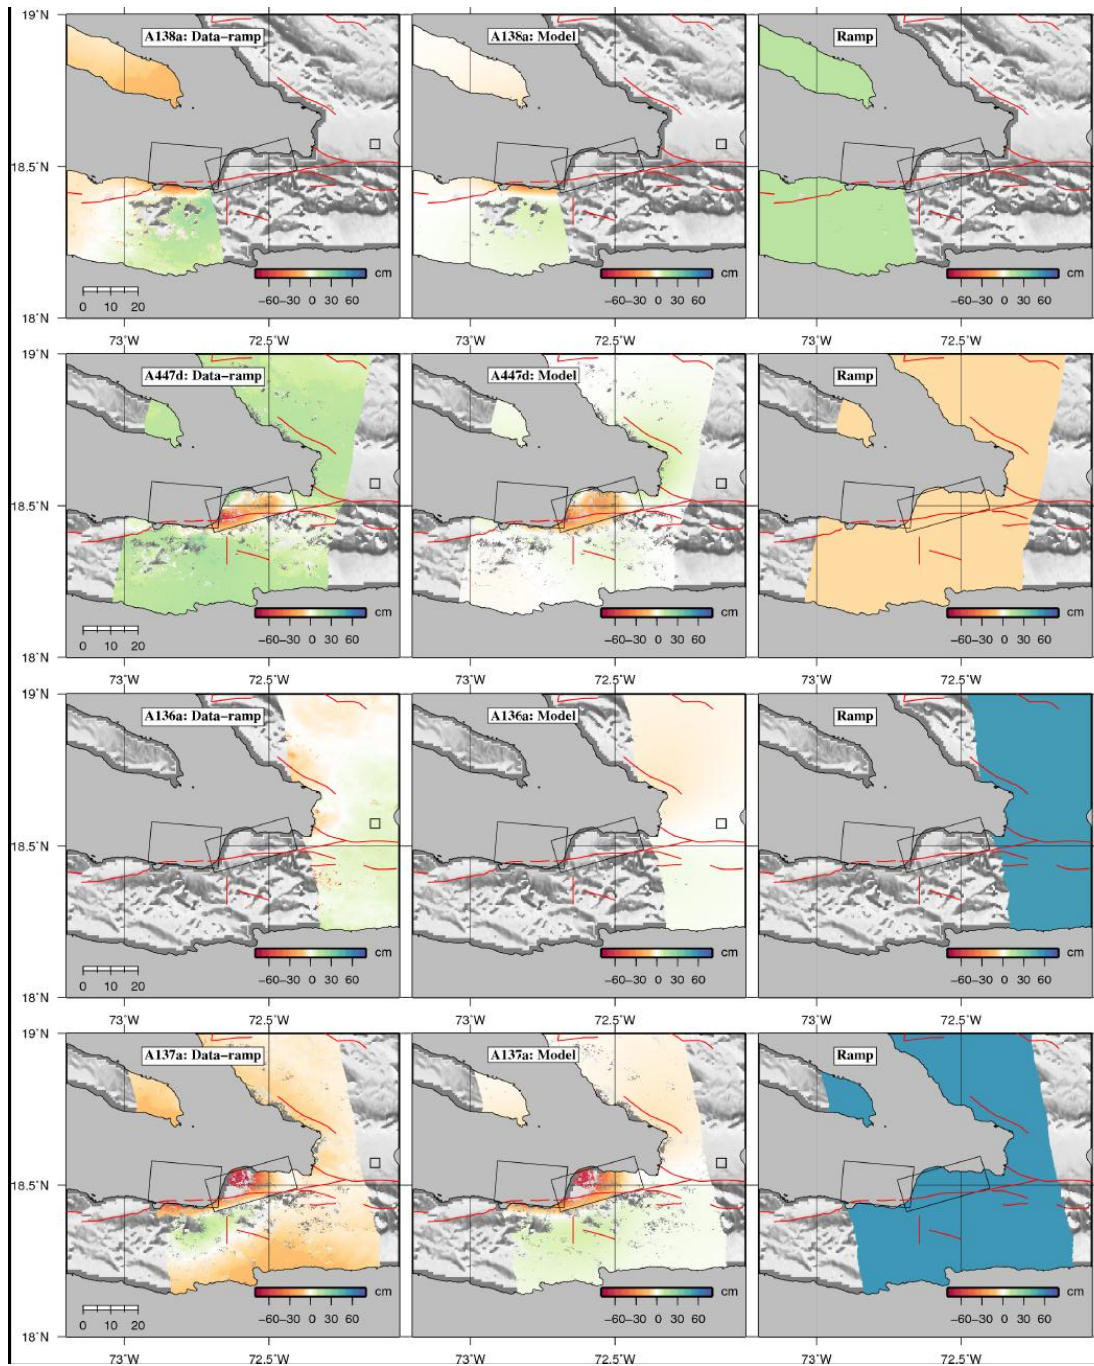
19°N
A138a: Data–ramp
18.5°N
cm
−60−30 0 30 60
0 10 20
18°N
73°W 72.5°W

A138a: Model
cm
−60−30 0 30 60
73°W 72.5°W

Ramp
cm
−60−30 0 30 60
73°W 72.5°W

19°N
A447d: Data–ramp
18.5°N
cm
−60−30 0 30 60
0 10 20
18°N
73°W 72.5°W

A447d: Model
cm
−60−30 0 30 60
73°W 72.5°W

Ramp
cm
−60−30 0 30 60
73°W 72.5°W

19°N
A136a: Data–ramp
18.5°N
cm
−60−30 0 30 60
0 10 20
18°N
73°W 72.5°W

A136a: Model
cm
−60−30 0 30 60
73°W 72.5°W

Ramp
cm
−60−30 0 30 60
73°W 72.5°W

19°N
A137a: Data–ramp
18.5°N
cm
−60−30 0 30 60
0 10 20
18°N
73°W 72.5°W

A137a: Model
cm
−60−30 0 30 60
73°W 72.5°W

Ramp
cm
−60−30 0 30 60
73°W 72.5°W